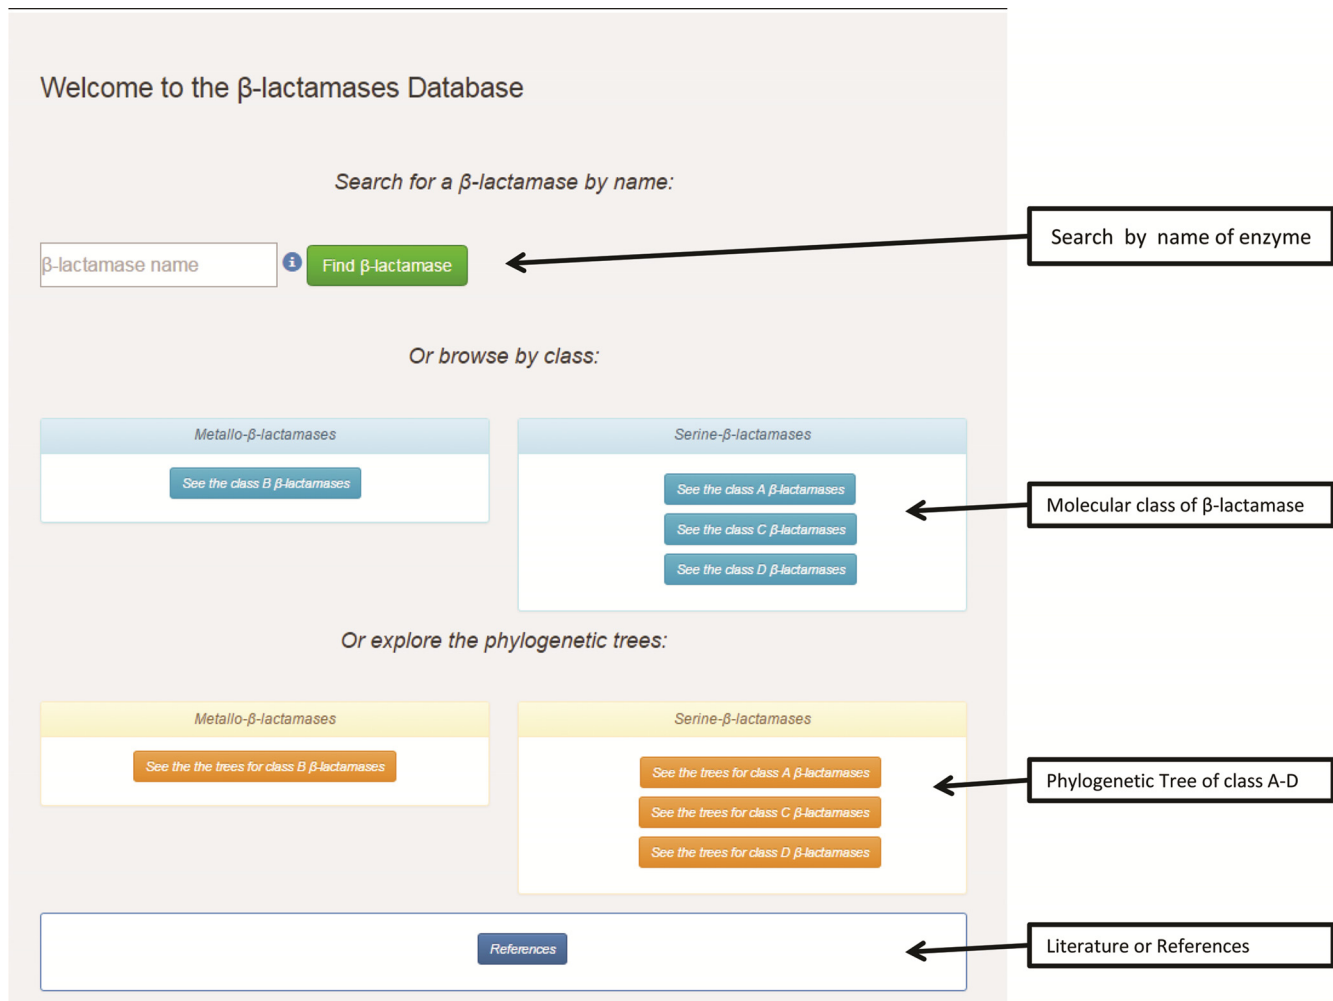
Welcome to the β-lactamases Database

Search for a β-lactamase by name:

β-lactamase name

i

Find β-lactamase

Search by name of enzyme

Or browse by class:

Metallo-β-lactamases

See the class B β-lactamases

Serine-β-lactamases

See the class A β-lactamases

See the class C β-lactamases

See the class D β-lactamases

Molecular class of β-lactamase

Or explore the phylogenetic trees:

Metallo-β-lactamases

See the the trees for class B β-lactamases

Serine-β-lactamases

See the trees for class A β-lactamases

See the trees for class C β-lactamases

See the trees for class D β-lactamases

Phylogenetic Tree of class A-D

References

Literature or References